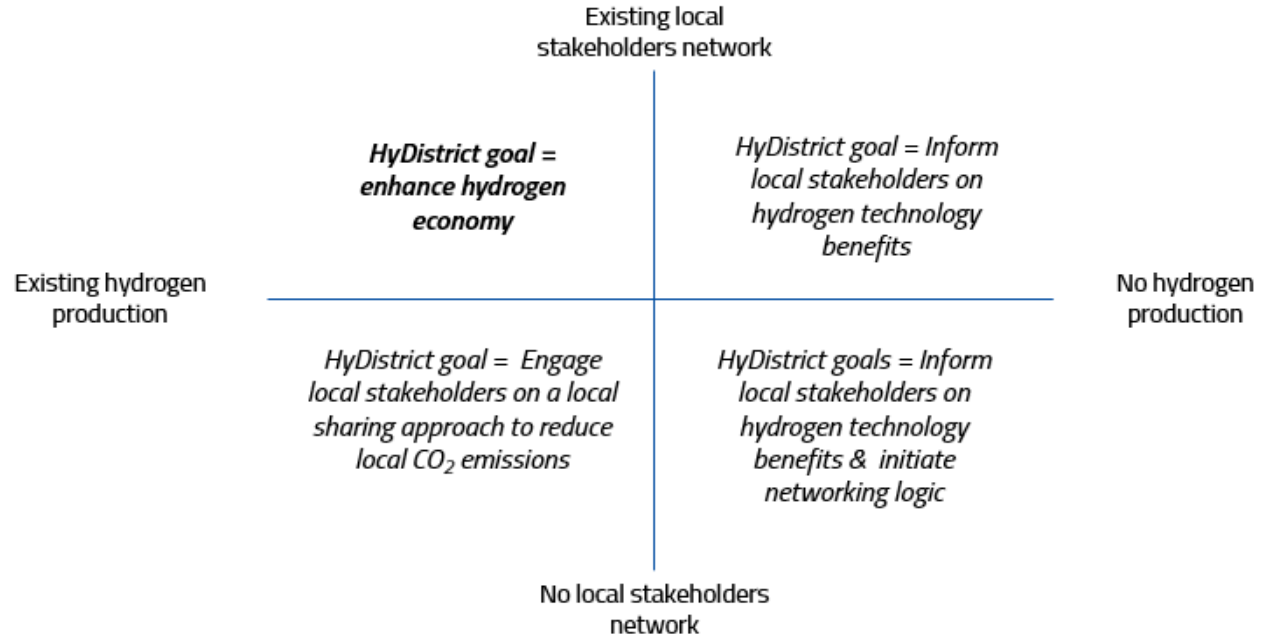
Existing local stakeholders network

HyDistrict goal = enhance hydrogen economy

HyDistrict goal = Inform local stakeholders on hydrogen technology benefits

Existing hydrogen production

No hydrogen production

HyDistrict goal = Engage local stakeholders on a local sharing approach to reduce local $CO_2$ emissions

HyDistrict goals = Inform local stakeholders on hydrogen technology benefits & initiate networking logic

No local stakeholders network